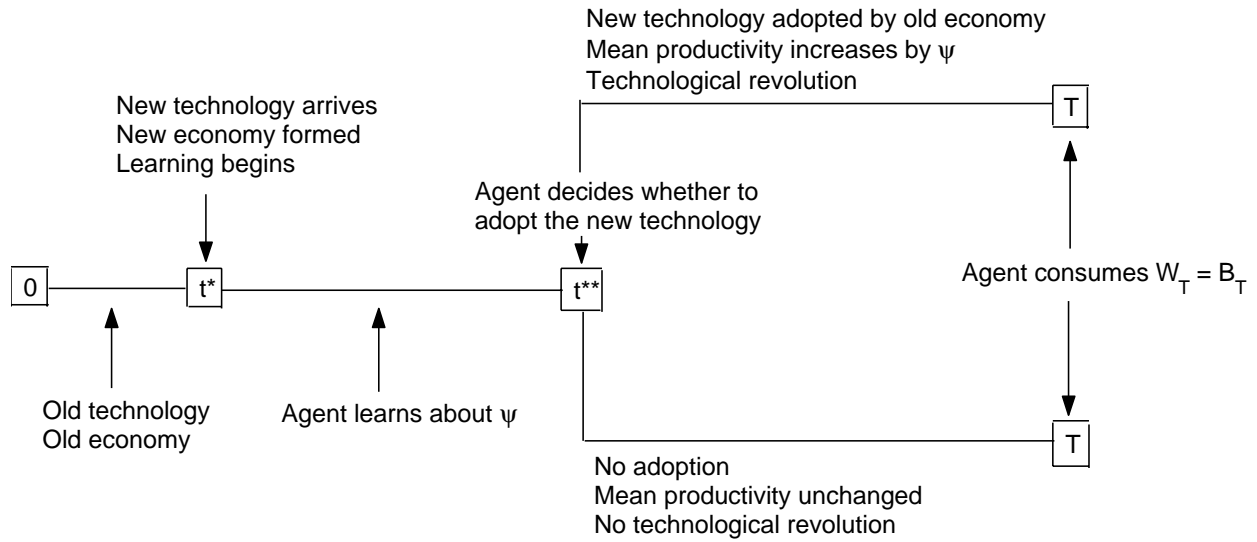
New technology adopted by old economy
Mean productivity increases by $\psi$
Technological revolution

New technology arrives
New economy formed
Learning begins

Agent decides whether to adopt the new technology

T

0

t*

t**

Agent consumes $W_T = B_T$

T

Old technology
Old economy

Agent learns about $\psi$

No adoption
Mean productivity unchanged
No technological revolution